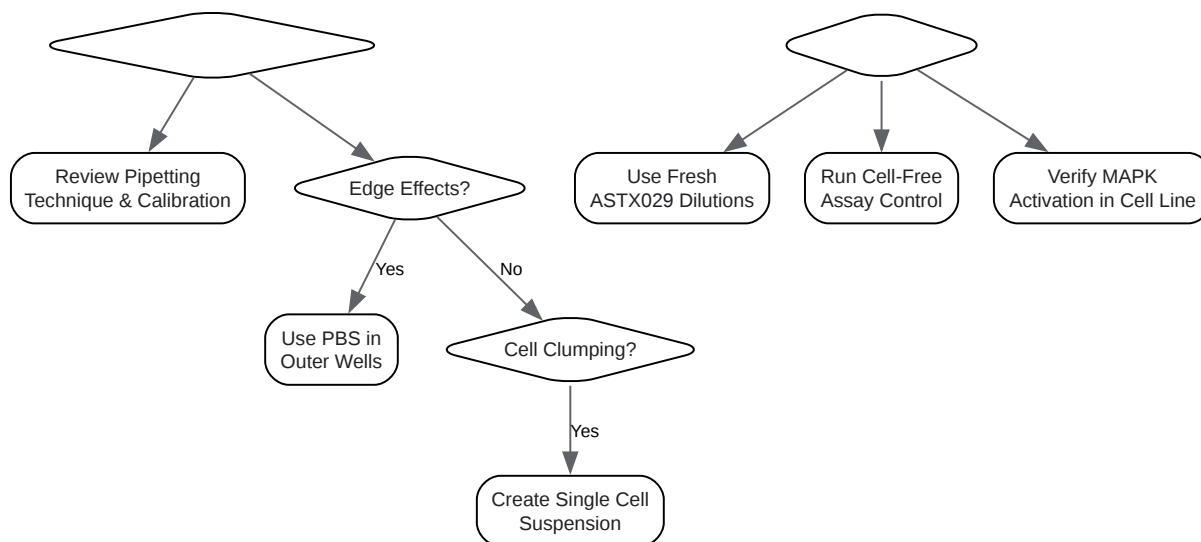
Review Pipetting Technique & Calibration

Edge Effects?

Yes

No

Use PBS in Outer Wells

Cell Clumping?

Yes

Create Single Cell Suspension

Use Fresh ASTX029 Dilutions

Run Cell-Free Assay Control

Verify MAPK Activation in Cell Line